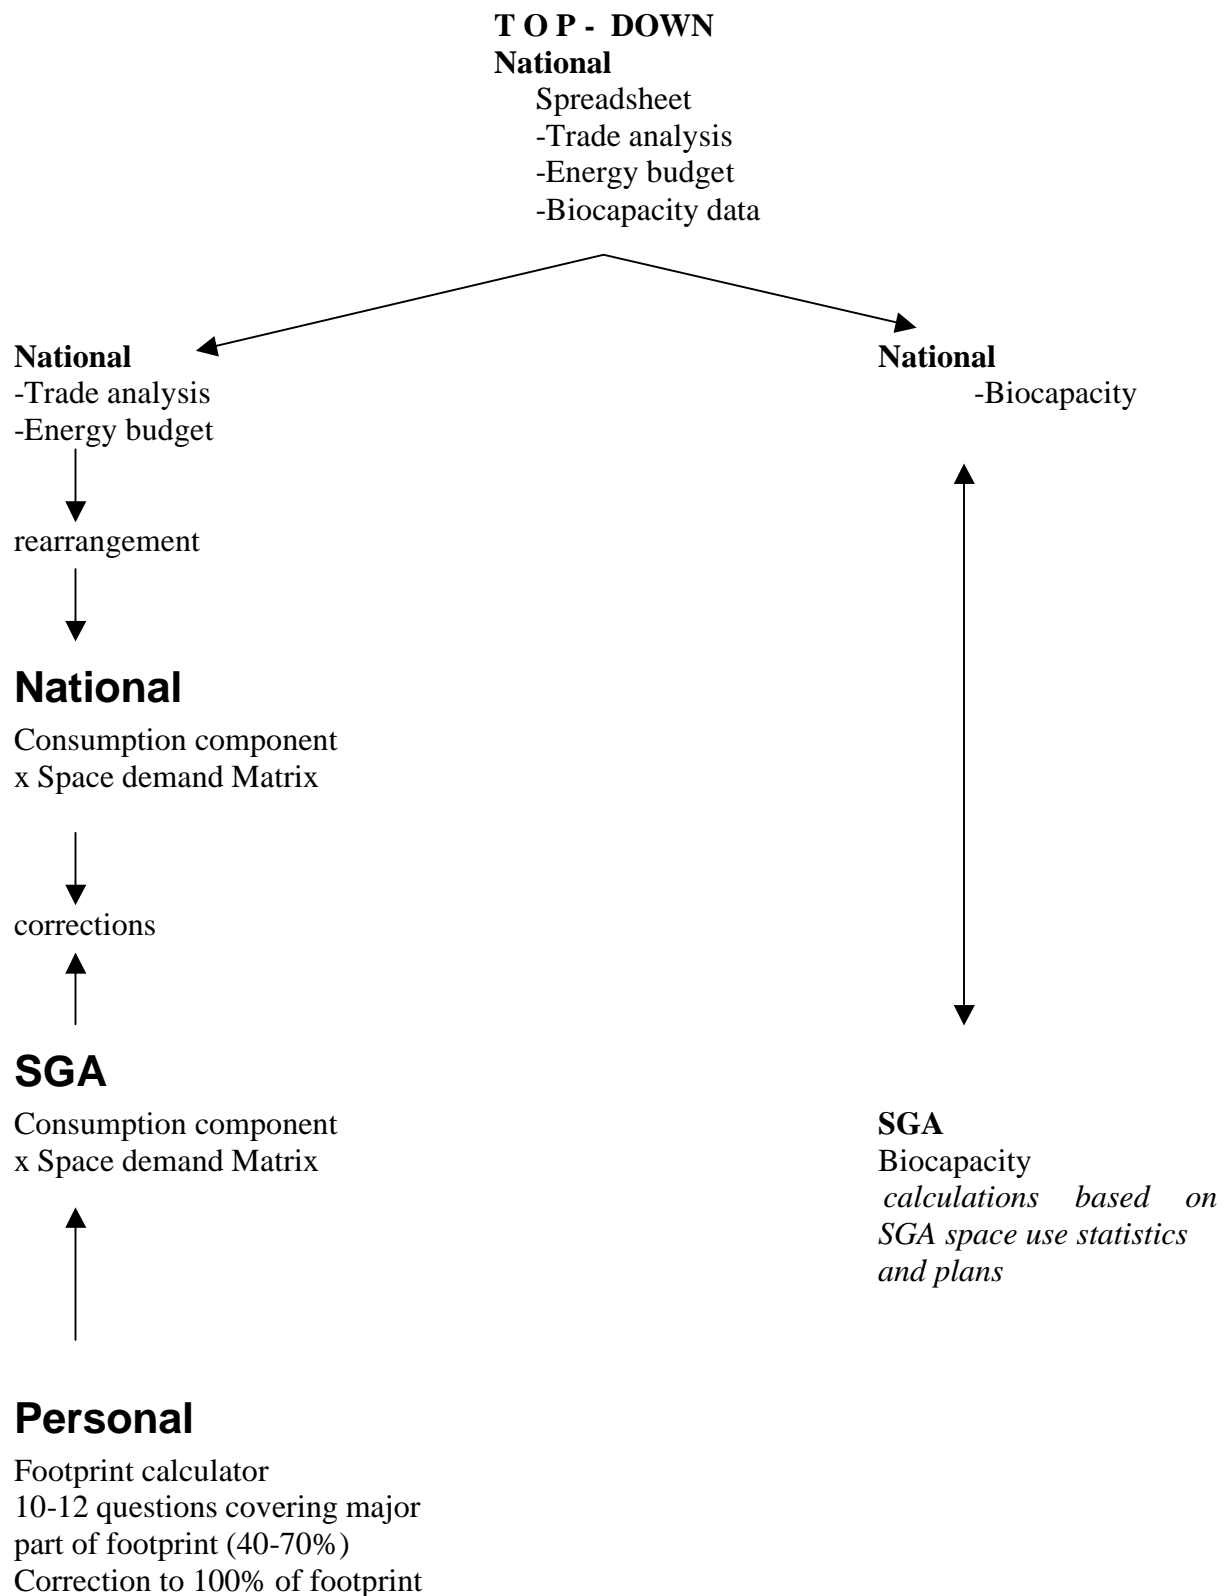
T O P - DOWN
National
Spreadsheet
-Trade analysis
-Energy budget
-Biocapacity data

National
-Trade analysis
-Energy budget

National
-Biocapacity

rearrangement

National
Consumption component
x Space demand Matrix

corrections

SGA
Consumption component
x Space demand Matrix

SGA
Biocapacity
*calculations based on SGA space use statistics and plans*

Personal
Footprint calculator
10-12 questions covering major part of footprint (40-70%)
Correction to 100% of footprint